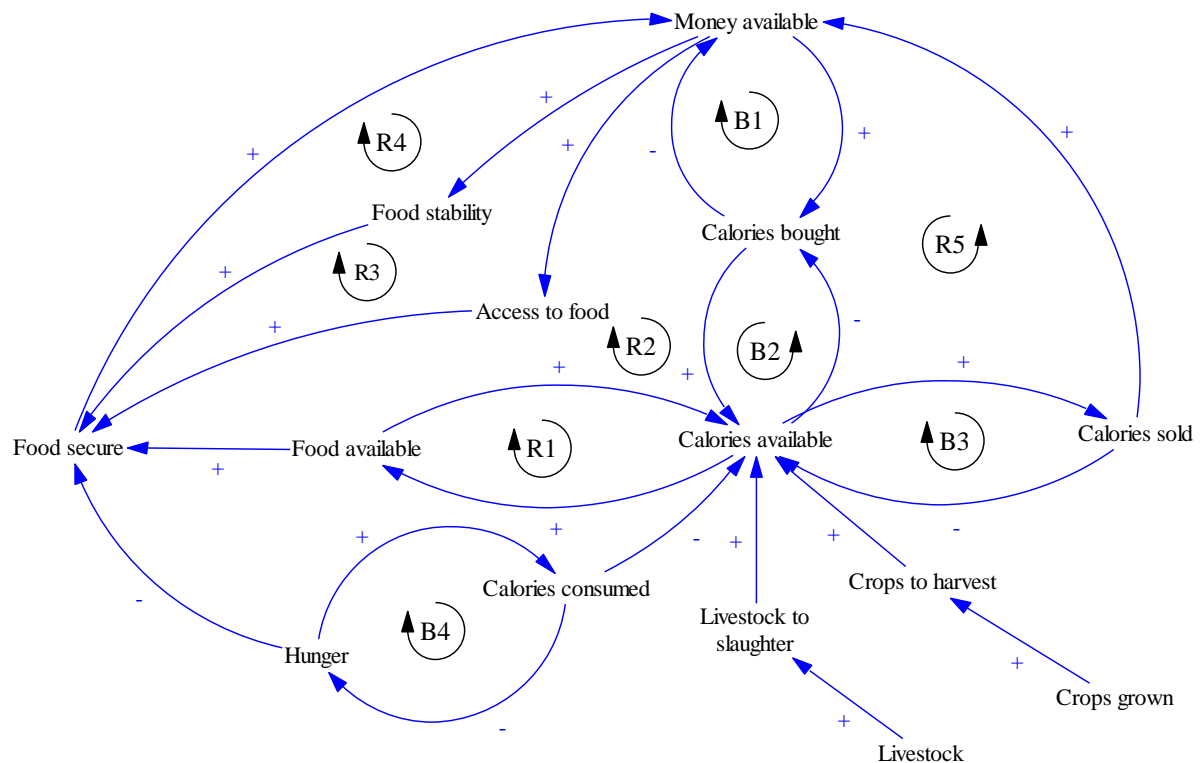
Money available

+

+

B1

R4

+

-

+

+

Food stability

Calories bought

R5

+

R3

+

Access to food

-

R2

B2

+

+

+

Food secure

Food available

R1

Calories available

B3

Calories sold

+

+

-

+

-

+

+

Calories consumed

Crops to harvest

-

B4

Livestock to slaughter

Hunger

+

Crops grown

-

+

Livestock